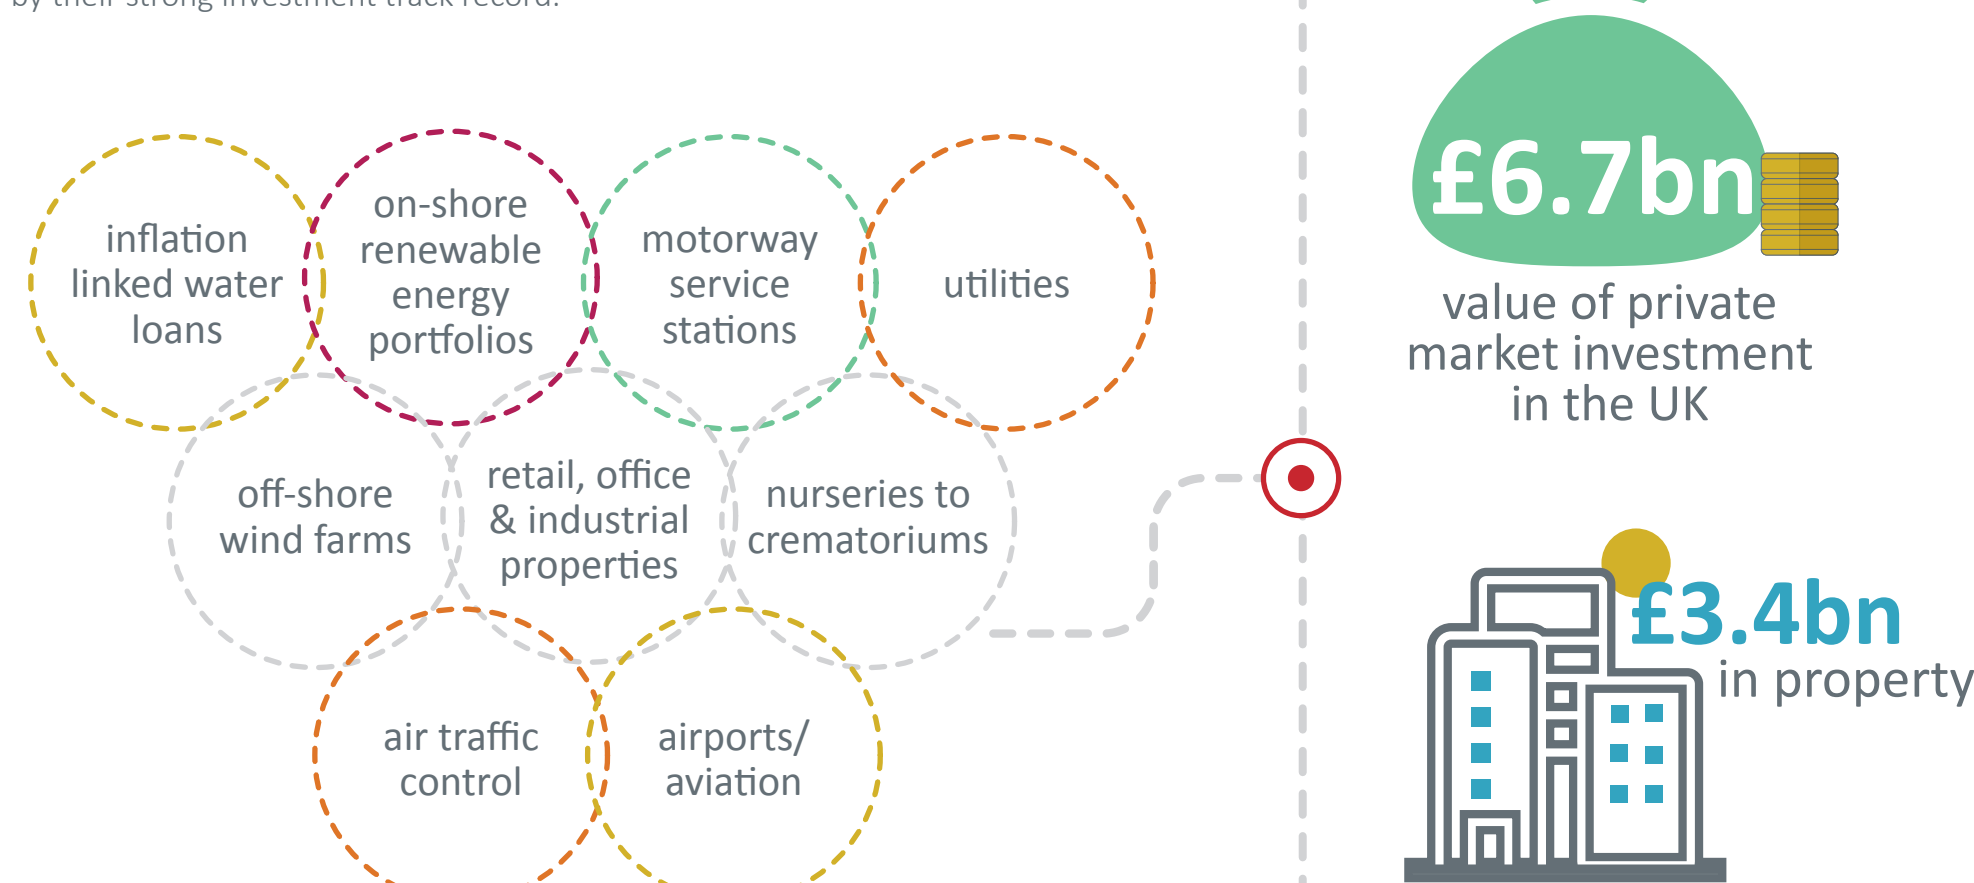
by their strong investment track record.

inflation linked water loans

on-shore renewable energy portfolios

motorway service stations

utilities

off-shore wind farms

retail, office & industrial properties

nurseries to crematoriums

air traffic control

airports/ aviation

£6.7bn

value of private market investment in the UK

£3.4bn in property